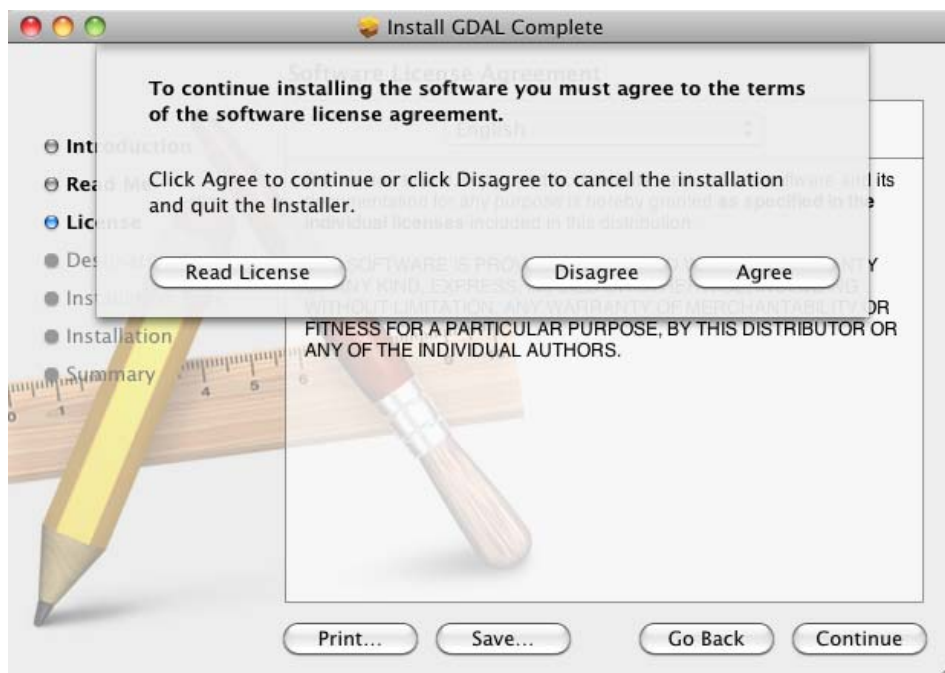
Install GDAL Complete

Software License Agreement

English

To continue installing the software you must agree to the terms of the software license agreement.

Click Agree to continue or click Disagree to cancel the installation and quit the Installer.

Read License

Disagree

Agree

Introduction
Read Me
License
Destination Select
Installation Type
Installation
Summary

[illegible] software, and its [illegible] for any purpose is hereby granted as specified in the individual licenses included in this distribution.

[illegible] SOFTWARE IS PROVIDED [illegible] WARRANTY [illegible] ANY KIND, EXPRESS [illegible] INCLUDING WITHOUT LIMITATION, ANY WARRANTY OF MERCHANTABILITY OR FITNESS FOR A PARTICULAR PURPOSE, BY THIS DISTRIBUTOR OR ANY OF THE INDIVIDUAL AUTHORS.

Print...

Save...

Go Back

Continue